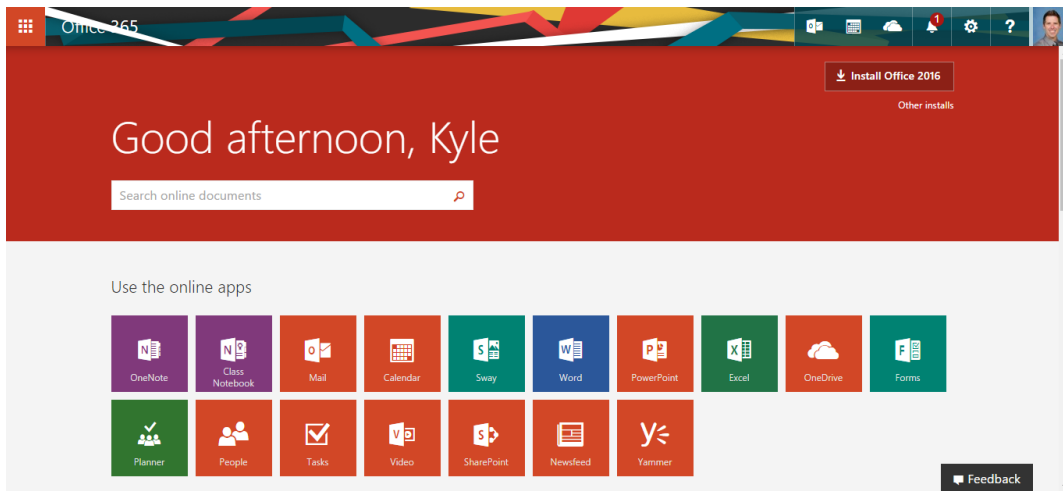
Office 365

1

Install Office 2016

Other installs

Good afternoon, Kyle

Search online documents

Use the online apps

OneNote
Class Notebook
Mail
Calendar
Sway
Word
PowerPoint
Excel
OneDrive
Forms
Planner
People
Tasks
Video
SharePoint
Newsfeed
Yammer

Feedback